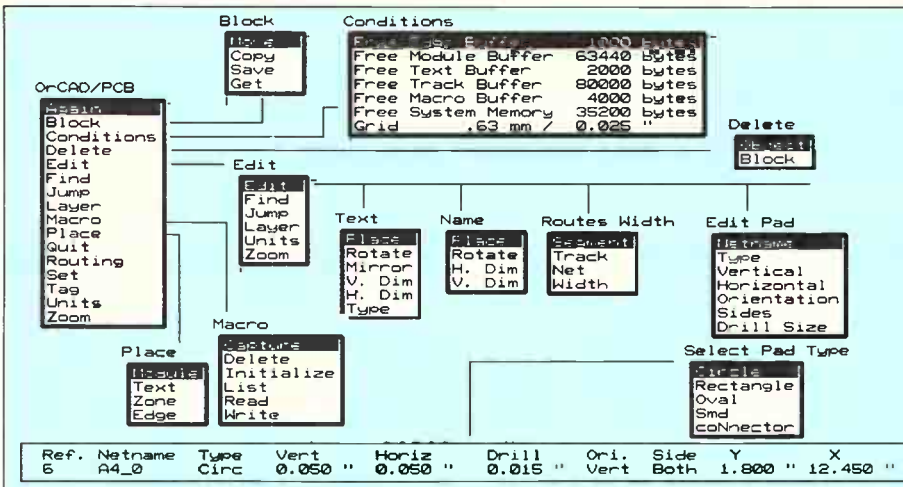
Block
Move
Copy
Save
Get

Conditions
Free Page Buffer 1000 bytes
Free Module Buffer 63440 bytes
Free Text Buffer 2000 bytes
Free Track Buffer 80000 bytes
Free Macro Buffer 4000 bytes
Free System Memory 35200 bytes
Grid .63 mm / 0.025 "

OrCAD/PCB
Again
Block
Conditions
Delete
Edit
Find
Jump
Layer
Macro
Place
Quit
Routing
Set
Tag
Units
Zoom

Delete
Object
Block

Edit
Edit
Find
Jump
Layer
Units
Zoom

Text
Place
Rotate
Mirror
V. Dim
H. Dim
Type

Name
Place
Rotate
H. Dim
V. Dim

Routes Width
Segment
Track
Net
Width

Edit Pad
Netname
Type
Vertical
Horizontal
Orientation
Sides
Drill Size

Macro
Capture
Delete
Initialize
List
Read
Write

Place
Module
Text
Zone
Edge

Select Pad Type
Circle
Rectangle
Oval
Smd
coNnector

| Ref. | Netname | Type | Vert | Horiz | Drill | Ori. | Side | Y | X |
|---|---|---|---|---|---|---|---|---|---|
| 6 | A4_0 | Circ | 0.050 " | 0.050 " | 0.015 " | Vert | Both | 1.800 " | 12.450 " |